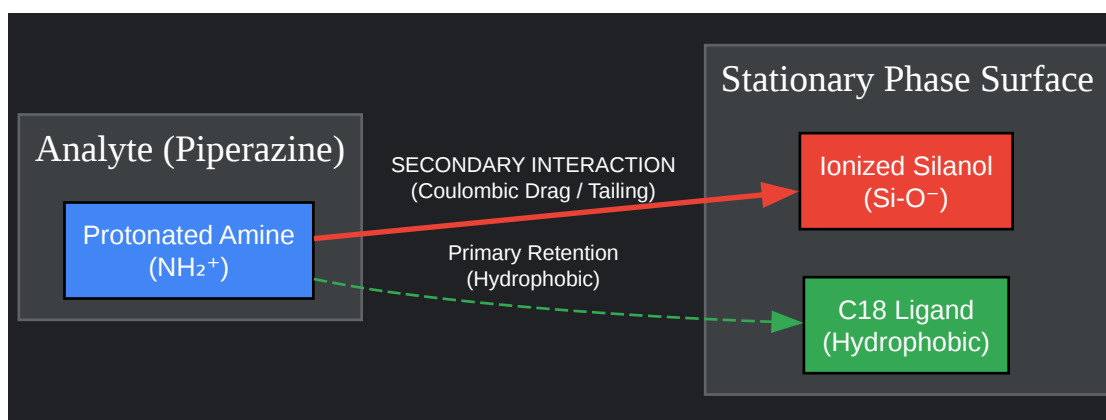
Analyte (Piperazine)

Protonated Amine
($NH_2^+$)

SECONDARY INTERACTION
(Coulombic Drag / Tailing)

Primary Retention
(Hydrophobic)

Stationary Phase Surface

Ionized Silanol
(Si-O⁻)

C18 Ligand
(Hydrophobic)